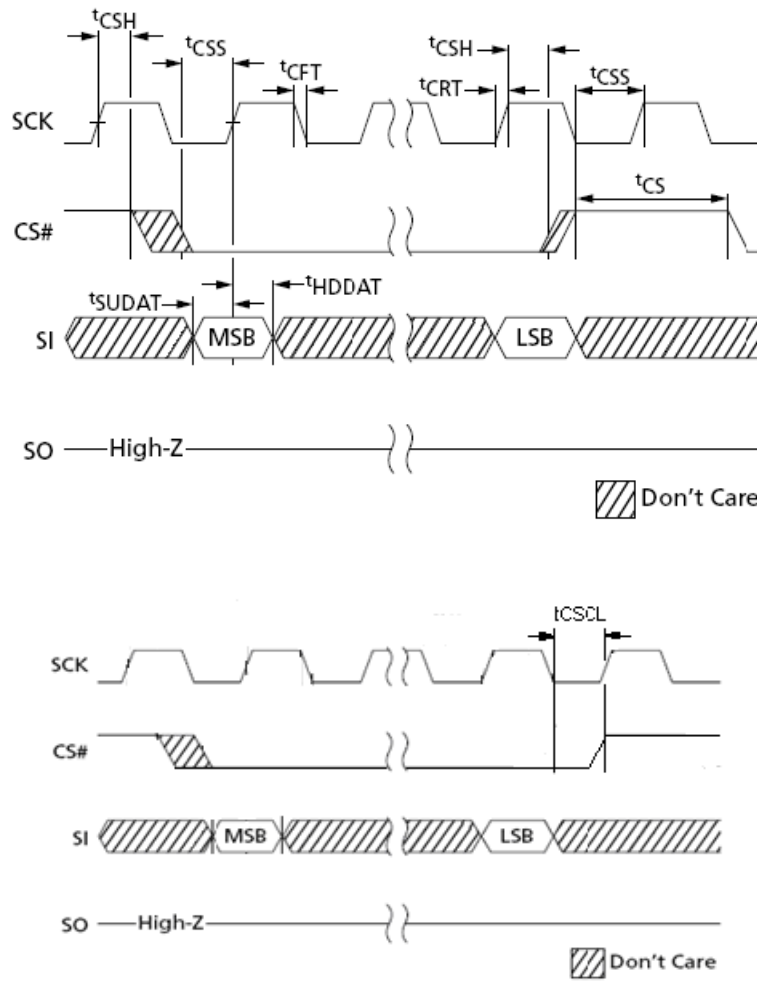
$t_{CSH}$

$t_{CSS}$

$t_{CFT}$

$t_{CSH}$

$t_{CRT}$

$t_{CSS}$

SCK

$t_{CS}$

CS#

$t_{SUDAT}$

$t_{HDDAT}$

SI

MSB

LSB

SO

High-Z

Don't Care

tCSCL

SCK

CS#

SI

MSB

LSB

SO

High-Z

Don't Care